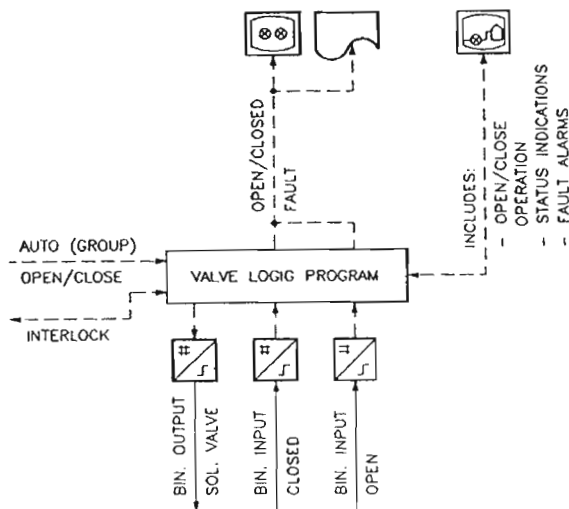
OPEN/CLOSED
FAULT

INCLUDES:
- OPEN/CLOSE OPERATION
- STATUS INDICATIONS
- FAULT ALARMS

AUTO (GROUP)
OPEN/CLOSE

VALVE LOGIC PROGRAM

INTERLOCK

BIN. OUTPUT
SOL. VALVE

BIN. INPUT
CLOSED

BIN. INPUT
OPEN